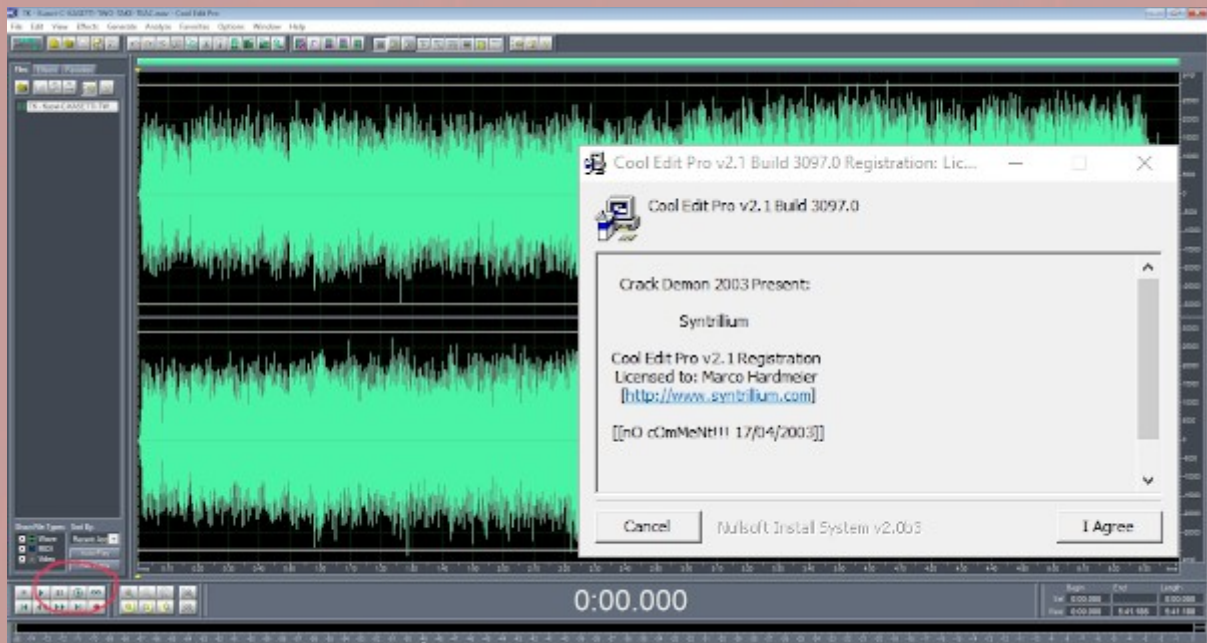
File Edit View Effects Generate Analyze Favorites Options Window Help

Cool Edit Pro v2.1 Build 3097.0 Registration: Lic...

Cool Edit Pro v2.1 Build 3097.0

Crack Demon 2003 Present:

Syntrillium

Cool Edit Pro v2.1 Registration
Licensed to: Marco Hardmeier
[http://www.syntrillium.com]

[[nO cOmMeNt!!! 17/04/2003]]

Cancel

Nullsoft Install System v2.003

I Agree

0:00.000